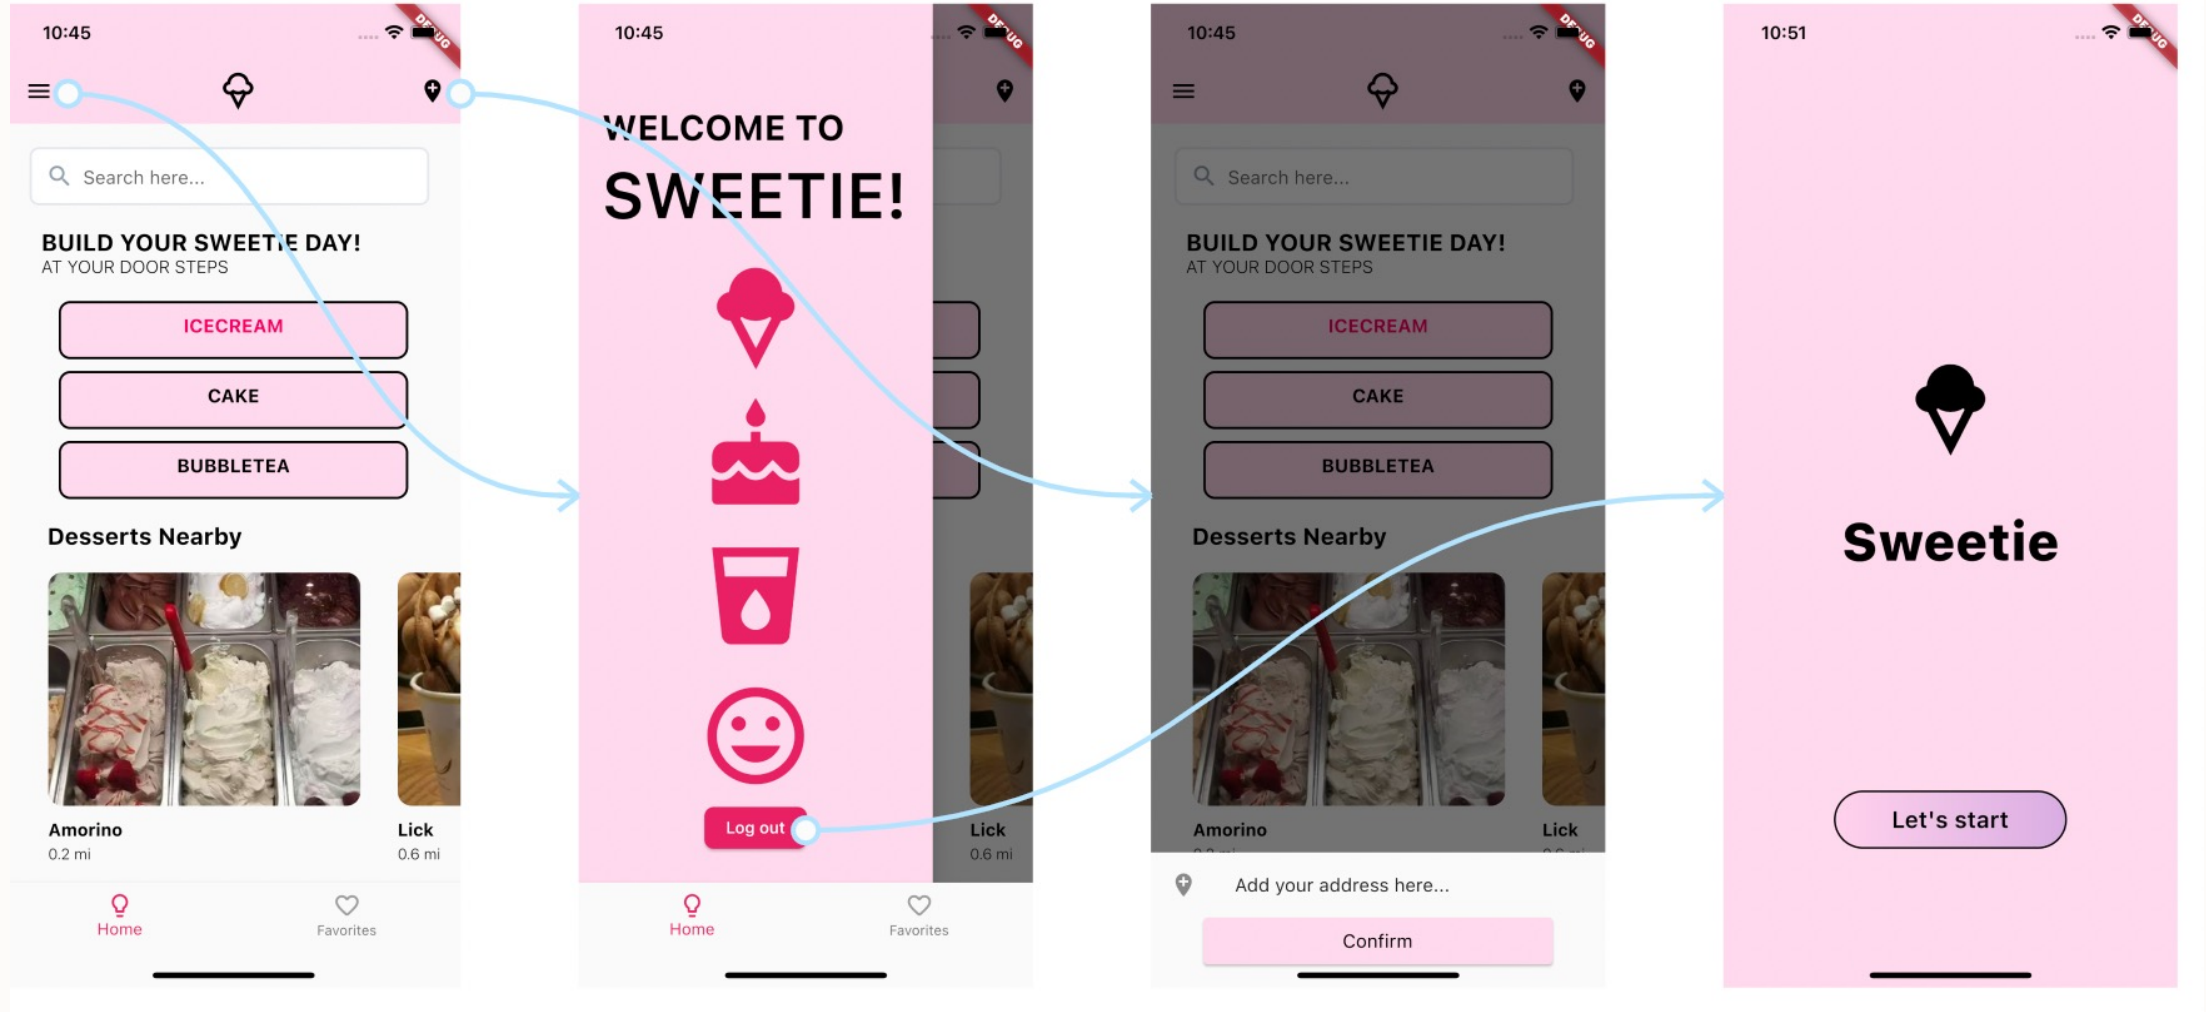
10:45

DEBUG

Search here...

BUILD YOUR SWEETIE DAY!
AT YOUR DOOR STEPS

ICECREAM

CAKE

BUBBLETEA

Desserts Nearby

Amorino
0.2 mi

Lick
0.6 mi

Home

Favorites

10:45

DEBUG

WELCOME TO
SWEETIE!

Log out

Lick
0.6 mi

Home

Favorites

10:45

DEBUG

Search here...

BUILD YOUR SWEETIE DAY!
AT YOUR DOOR STEPS

ICECREAM

CAKE

BUBBLETEA

Desserts Nearby

Amorino

Lick

Add your address here...

Confirm

10:51

DEBUG

Sweetie

Let's start